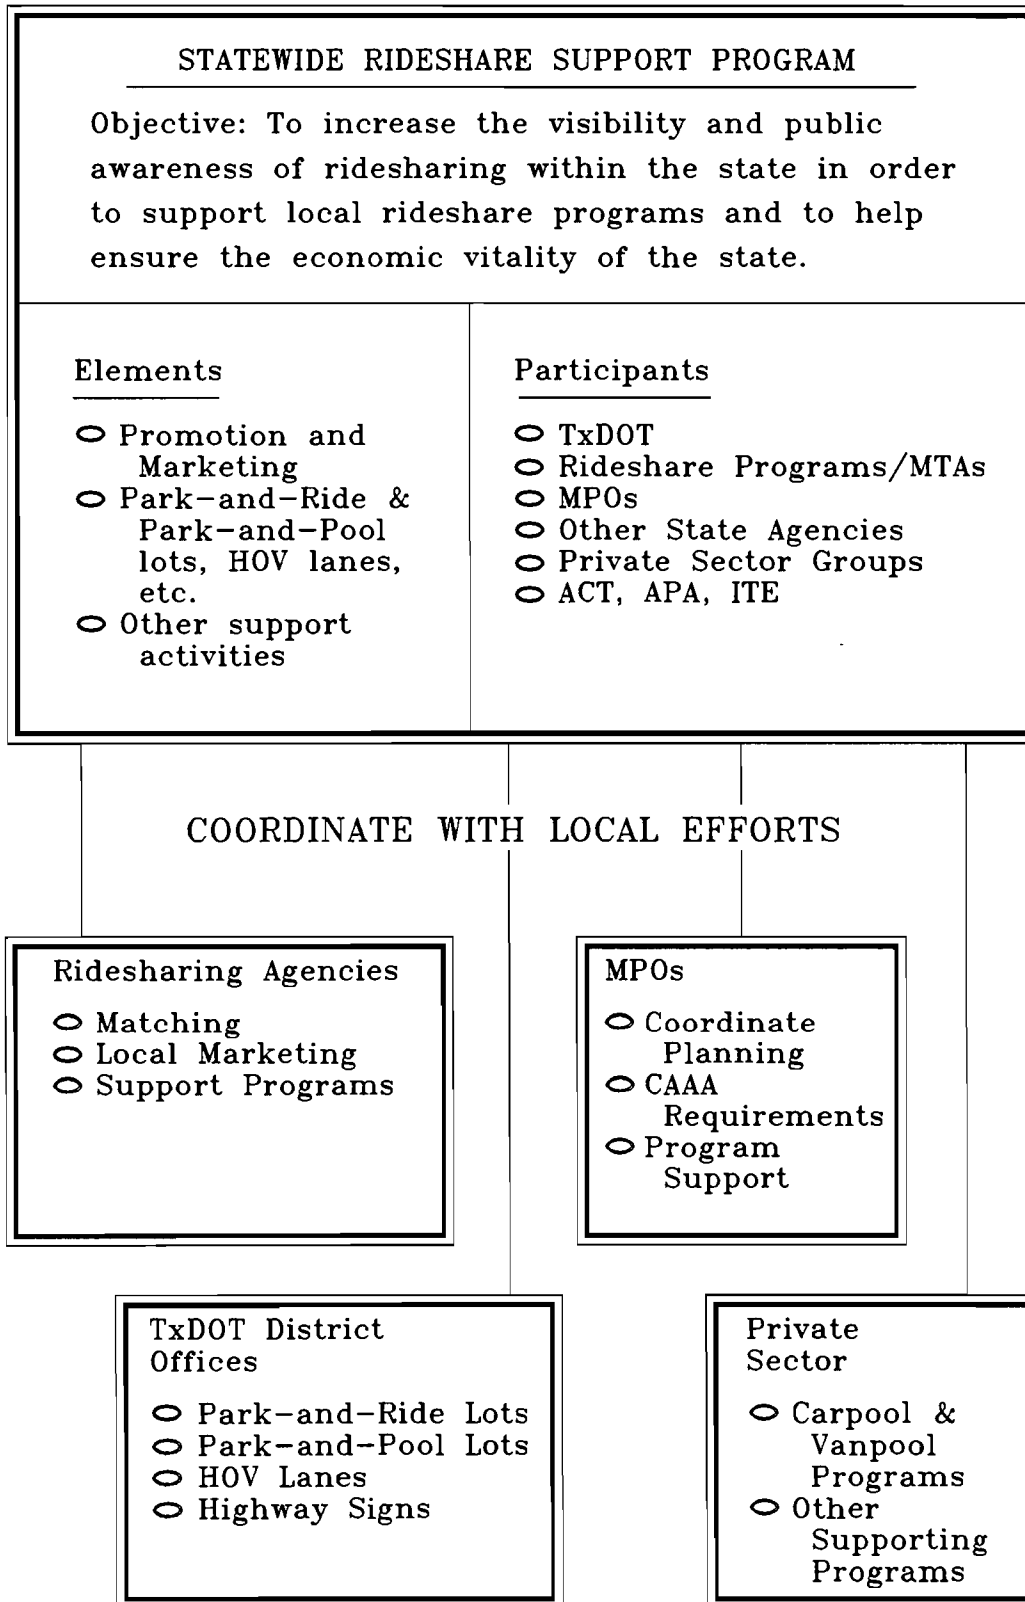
STATEWIDE RIDESHARE SUPPORT PROGRAM

Objective: To increase the visibility and public awareness of ridesharing within the state in order to support local rideshare programs and to help ensure the economic vitality of the state.

Elements

- Promotion and Marketing
- Park-and-Ride & Park-and-Pool lots, HOV lanes, etc.
- Other support activities

Participants

- TxDOT
- Rideshare Programs/MTAs
- MPOs
- Other State Agencies
- Private Sector Groups
- ACT, APA, ITE

COORDINATE WITH LOCAL EFFORTS

Ridesharing Agencies

- Matching
- Local Marketing
- Support Programs

MPOs

- Coordinate Planning
- CAAA Requirements
- Program Support

TxDOT District Offices

- Park-and-Ride Lots
- Park-and-Pool Lots
- HOV Lanes
- Highway Signs

Private Sector

- Carpool & Vanpool Programs
- Other Supporting Programs